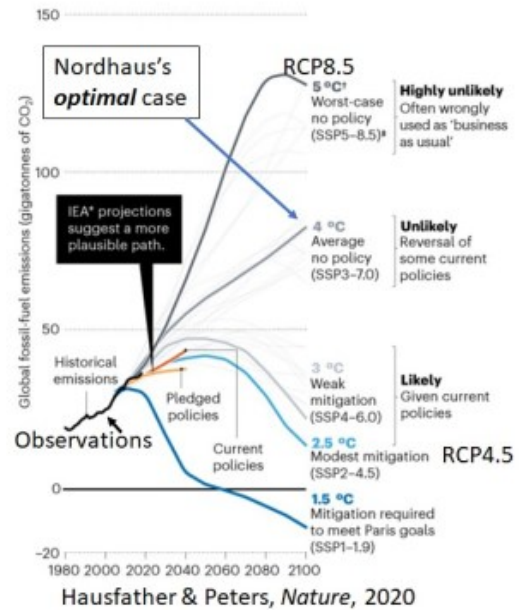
150

Nordhaus's ***optimal*** case

RCP8.5

5 °C† Worst-case no policy (SSP5–8.5)‡

**Highly unlikely** Often wrongly used as 'business as usual'

100

IEA* projections suggest a more plausible path.

4 °C Average no policy (SSP3–7.0)

**Unlikely** Reversal of some current policies

Global fossil-fuel emissions (gigatonnes of $CO_2$)

50

Historical emissions

3 °C Weak mitigation (SSP4–6.0)

**Likely** Given current policies

Pledged policies

Observations

Current policies

2.5 °C Modest mitigation (SSP2–4.5)

RCP4.5

0

1.5 °C Mitigation required to meet Paris goals (SSP1–1.9)

–20

1980 2000 2020 2040 2060 2080 2100

Hausfather & Peters, *Nature*, 2020